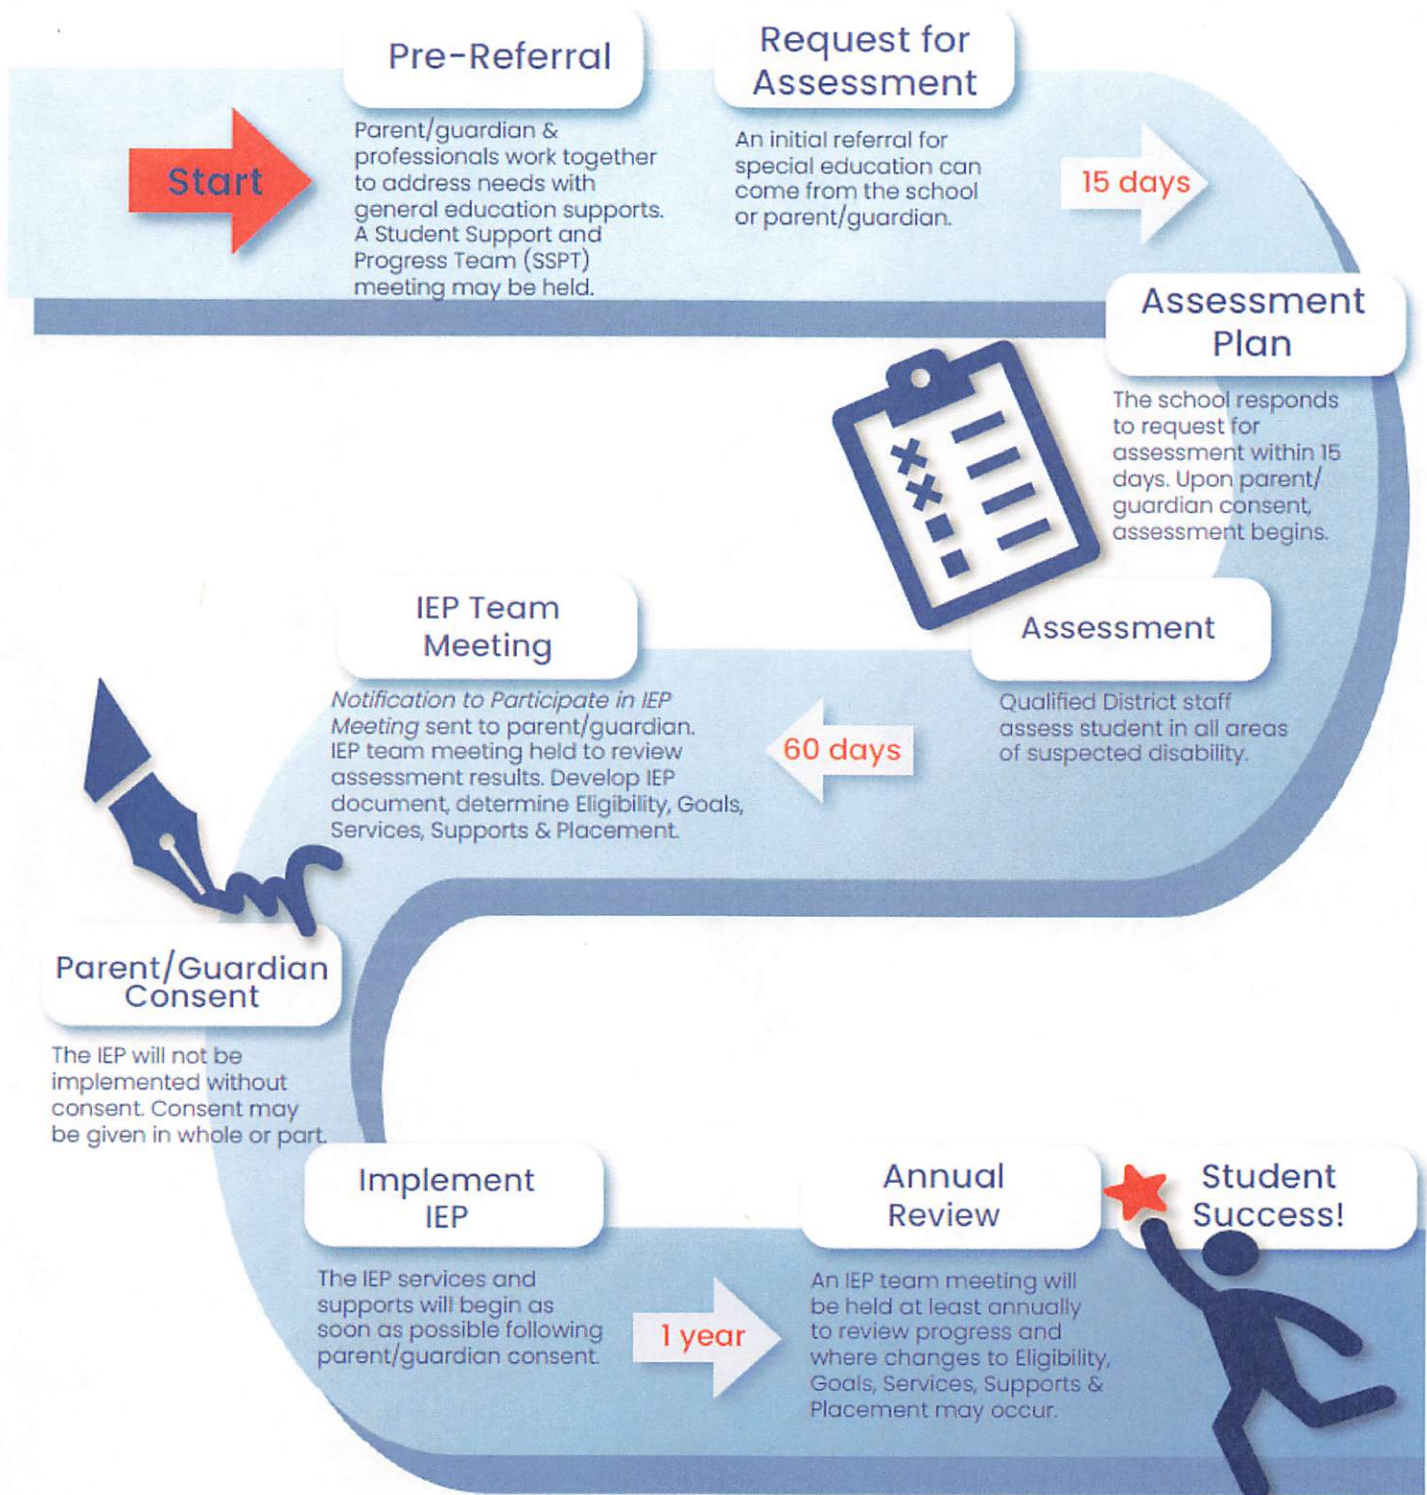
Start

Pre-Referral

Parent/guardian & professionals work together to address needs with general education supports. A Student Support and Progress Team (SSPT) meeting may be held.

Request for Assessment

An initial referral for special education can come from the school or parent/guardian.

15 days

Assessment Plan

The school responds to request for assessment within 15 days. Upon parent/guardian consent, assessment begins.

Assessment

Qualified District staff assess student in all areas of suspected disability.

60 days

IEP Team Meeting

*Notification to Participate in IEP Meeting* sent to parent/guardian. IEP team meeting held to review assessment results. Develop IEP document, determine Eligibility, Goals, Services, Supports & Placement.

Parent/Guardian Consent

The IEP will not be implemented without consent. Consent may be given in whole or part.

Implement IEP

The IEP services and supports will begin as soon as possible following parent/guardian consent.

1 year

Annual Review

An IEP team meeting will be held at least annually to review progress and where changes to Eligibility, Goals, Services, Supports & Placement may occur.

Student Success!